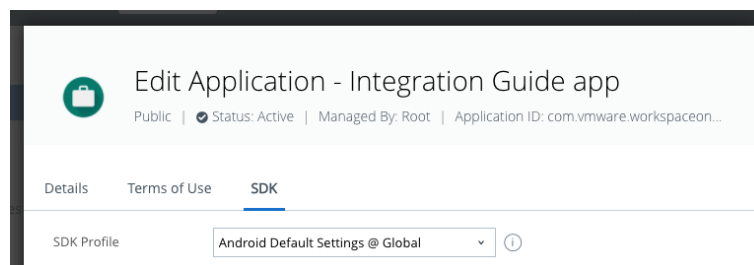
Edit Application - Integration Guide app

Public | Status: Active | Managed By: Root | Application ID: com.vmware.workspaceon...

Details Terms of Use SDK

SDK Profile Android Default Settings @ Global